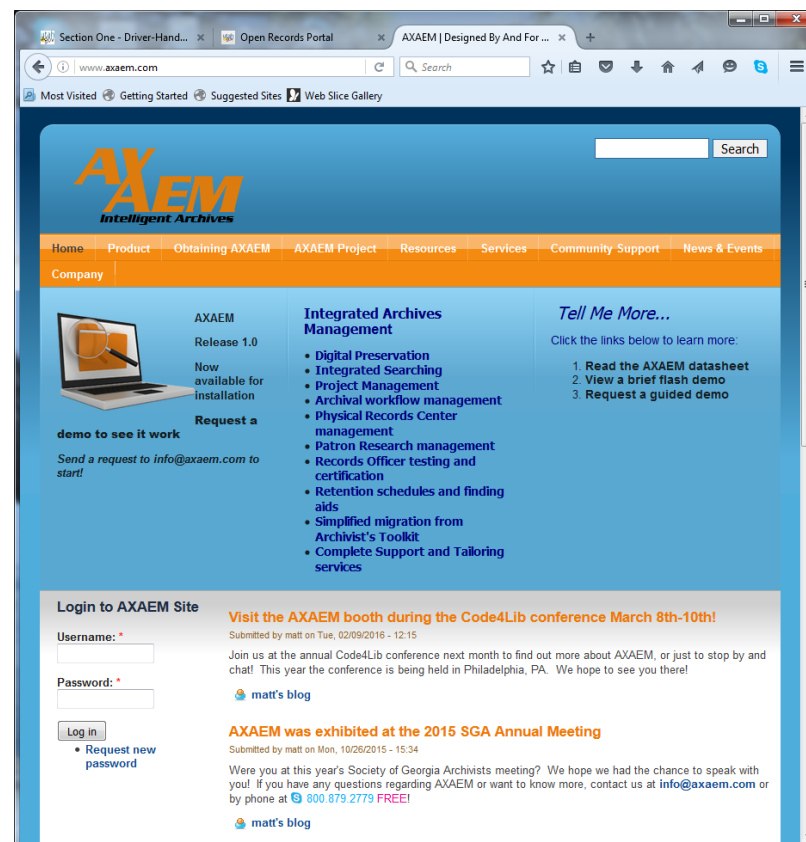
Section One - Driver-Hand... ×
Open Records Portal ×
AXAEM | Designed By And For ... ×
+

www.axaem.com
Search

Most Visited
Getting Started
Suggested Sites
Web Slice Gallery

Search

AXAEM
Intelligent Archives

Home
Product
Obtaining AXAEM
AXAEM Project
Resources
Services
Community Support
News & Events
Company

AXAEM

Release 1.0

Now available for installation

Request a demo to see it work

Send a request to info@axaem.com to start!

Integrated Archives Management

- Digital Preservation
- Integrated Searching
- Project Management
- Archival workflow management
- Physical Records Center management
- Patron Research management
- Records Officer testing and certification
- Retention schedules and finding aids
- Simplified migration from Archivist's Toolkit
- Complete Support and Tailoring services

Tell Me More...

Click the links below to learn more:

1. Read the AXAEM datasheet
2. View a brief flash demo
3. Request a guided demo

Login to AXAEM Site

Username: *

Password: *

Log in

- Request new password

Visit the AXAEM booth during the Code4Lib conference March 8th-10th!

Submitted by matt on Tue, 02/09/2016 - 12:15

Join us at the annual Code4Lib conference next month to find out more about AXAEM, or just to stop by and chat! This year the conference is being held in Philadelphia, PA. We hope to see you there!

matt's blog

AXAEM was exhibited at the 2015 SGA Annual Meeting

Submitted by matt on Mon, 10/26/2015 - 15:34

Were you at this year's Society of Georgia Archivists meeting? We hope we had the chance to speak with you! If you have any questions regarding AXAEM or want to know more, contact us at info@axaem.com or by phone at 800.879.2779 FREE!

matt's blog